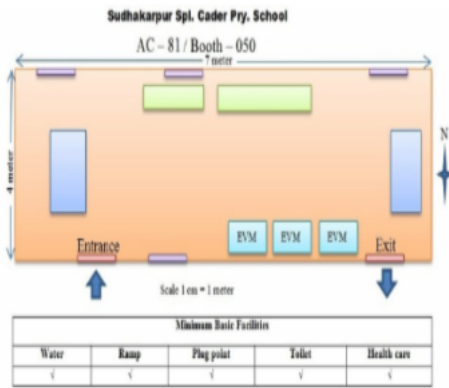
Sudhakarpur Spl. Cader Pry. School

AC – 81 / Booth – 050

7 meter

4 meter

N

EVM EVM EVM

Entrance

Exit

Scale 1 cm = 1 meter

| Minimum Basic Facilities | | | | |
|---|---|---|---|---|
| Water | Ramp | Plug point | Toilet | Health care |
| √ | √ | √ | √ | √ |